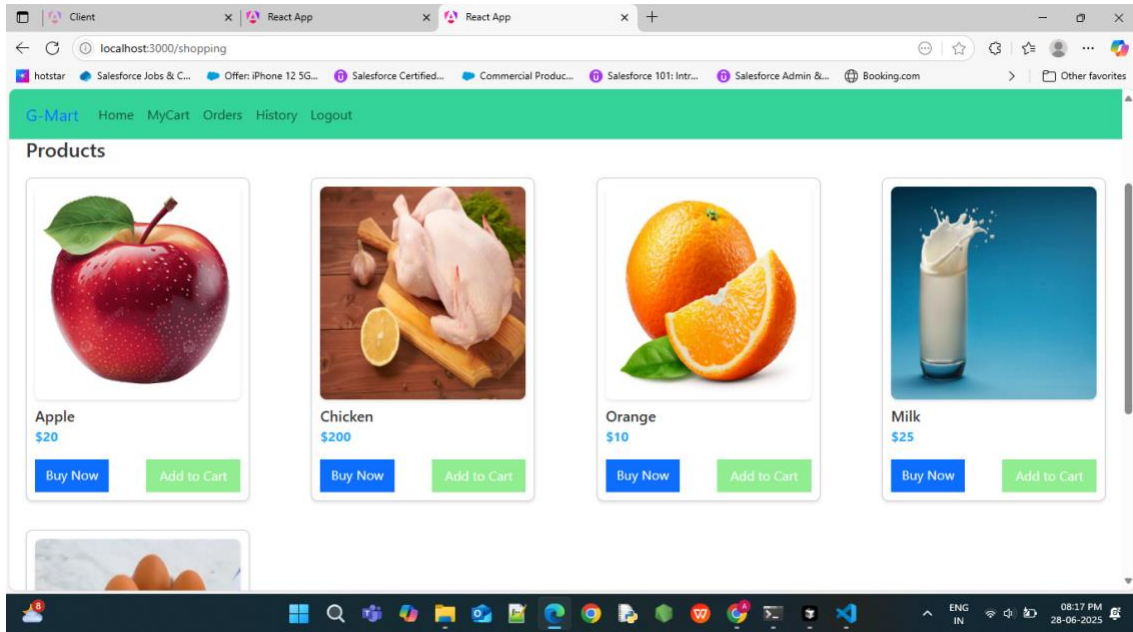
Client
React App
React App
localhost:3000/shopping
hotstar
Salesforce Jobs & C...
Offer: iPhone 12 5G...
Salesforce Certified...
Commercial Produc...
Salesforce 101: Intr...
Salesforce Admin &...
Booking.com
Other favorites

G-Mart Home MyCart Orders History Logout

Products

Apple
$20
Buy Now Add to Cart

Chicken
$200
Buy Now Add to Cart

Orange
$10
Buy Now Add to Cart

Milk
$25
Buy Now Add to Cart

ENG IN
08:17 PM
28-06-2025